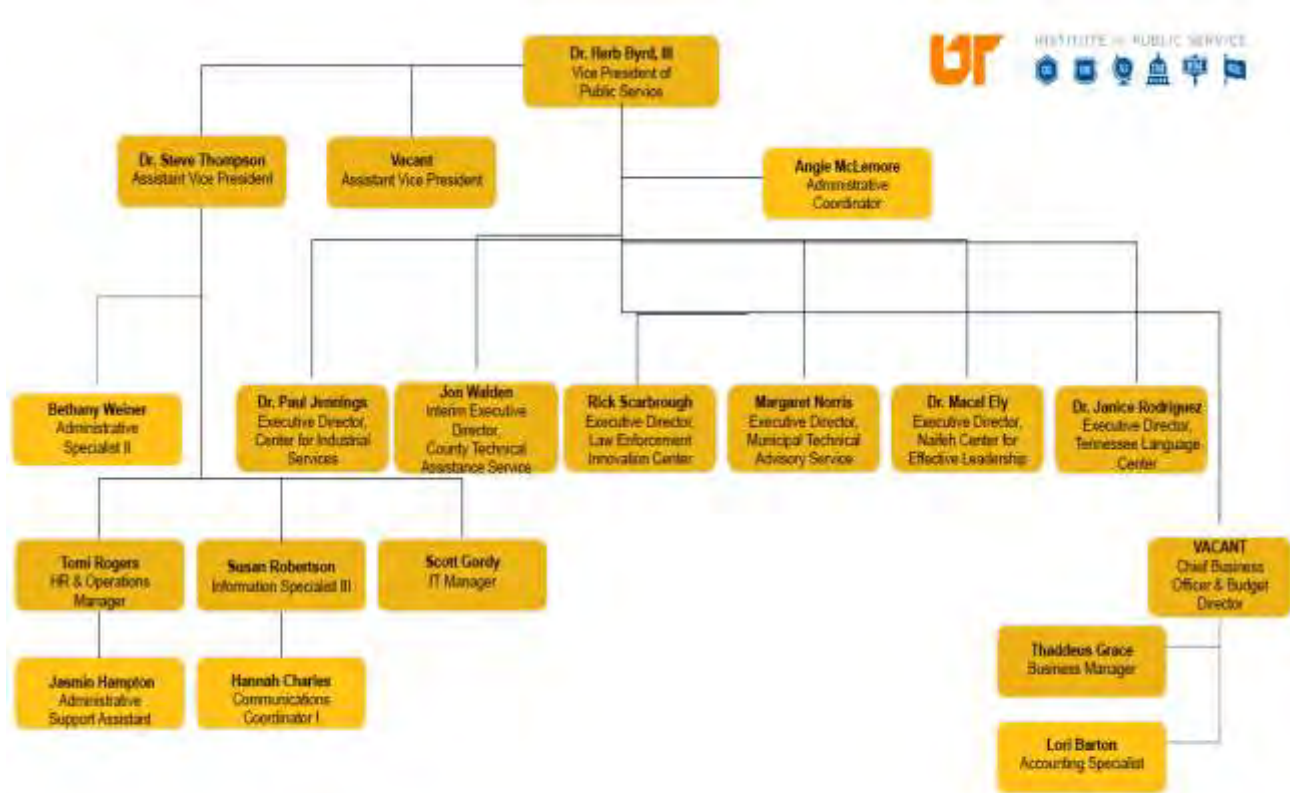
UT INSTITUTE for PUBLIC SERVICE

Dr. Herb Byrd, III
Vice President of Public Service

Dr. Steve Thompson
Assistant Vice President

Vacant
Assistant Vice President

Angie McLemore
Administrative Coordinator

Bethany Weiner
Administrative Specialist II

Dr. Paul Jennings
Executive Director, Center for Industrial Services

Jon Walden
Interim Executive Director, County Technical Assistance Service

Rick Scarbrough
Executive Director, Law Enforcement Innovation Center

Margaret Norris
Executive Director, Municipal Technical Advisory Service

Dr. Macel Ely
Executive Director, Naifeh Center for Effective Leadership

Dr. Janice Rodriguez
Executive Director, Tennessee Language Center

Tomi Rogers
HR & Operations Manager

Susan Robertson
Information Specialist III

Scott Gordy
IT Manager

Jasmin Hampton
Administrative Support Assistant

Hannah Charles
Communications Coordinator I

VACANT
Chief Business Officer & Budget Director

Thaddeus Grace
Business Manager

Lori Barton
Accounting Specialist